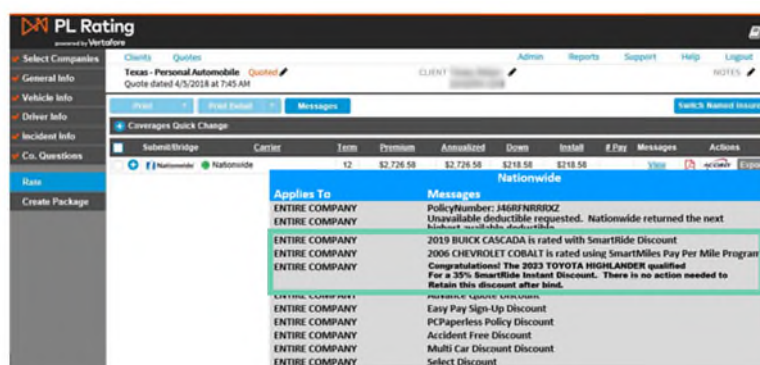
PL Rating
powered by Vertafore

Select Companies
General Info
Vehicle Info
Driver Info
Incident Info
Co. Questions
Rate
Create Package

Clients Quotes Admin Reports Support Help Logout

Texas - Personal Automobile Quoted
Quote dated 4/5/2018 at 7:45 AM

CLIENT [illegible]

NOTES

Print Print Detail Messages

Switch Named Insure

Coverages Quick Change

| | Submit/Bridge | Carrier | Term | Premium | Annualized | Down | Install | # Pay | Messages | Actions |
|---|---|---|---|---|---|---|---|---|---|---|
| | Nationwide | Nationwide | 12 | \$2,726.58 | \$2,726.58 | \$218.58 | \$218.58 | | View | Expo |

Nationwide

| Applies To | Messages |
|---|---|
| ENTIRE COMPANY | PolicyNumber: J46RFNRRRXZ |
| ENTIRE COMPANY | Unavailable deductible requested. Nationwide returned the next highest available deductible. |
| ENTIRE COMPANY | 2019 BUICK CASCADA is rated with SmartRide Discount |
| ENTIRE COMPANY | 2006 CHEVROLET COBALT is rated using SmartMiles Pay Per Mile Program |
| ENTIRE COMPANY | Congratulations! The 2023 TOYOTA HIGHLANDER qualified For a 35% SmartRide Instant Discount. There is no action needed to Retain this discount after bind. |
| ENTIRE COMPANY | Advance Quote Discount |
| ENTIRE COMPANY | Easy Pay Sign-Up Discount |
| ENTIRE COMPANY | PCPaperless Policy Discount |
| ENTIRE COMPANY | Accident Free Discount |
| ENTIRE COMPANY | Multi Car Discount Discount |
| ENTIRE COMPANY | Select Discount |